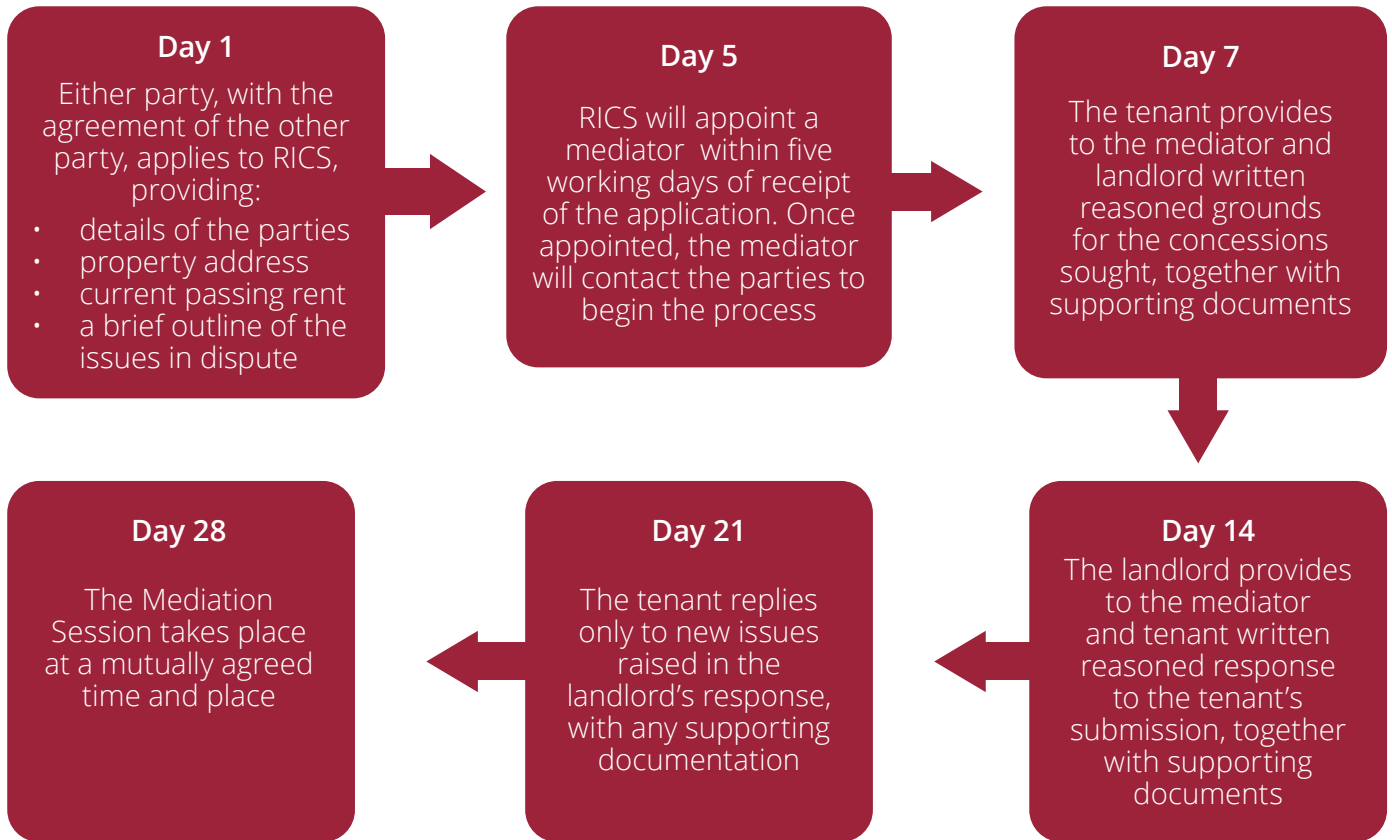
Day 1

Either party, with the agreement of the other party, applies to RICS, providing:

- details of the parties
- property address
- current passing rent
- a brief outline of the issues in dispute

Day 5

RICS will appoint a mediator within five working days of receipt of the application. Once appointed, the mediator will contact the parties to begin the process

Day 7

The tenant provides to the mediator and landlord written reasoned grounds for the concessions sought, together with supporting documents

Day 14

The landlord provides to the mediator and tenant written reasoned response to the tenant's submission, together with supporting documents

Day 21

The tenant replies only to new issues raised in the landlord's response, with any supporting documentation

Day 28

The Mediation Session takes place at a mutually agreed time and place